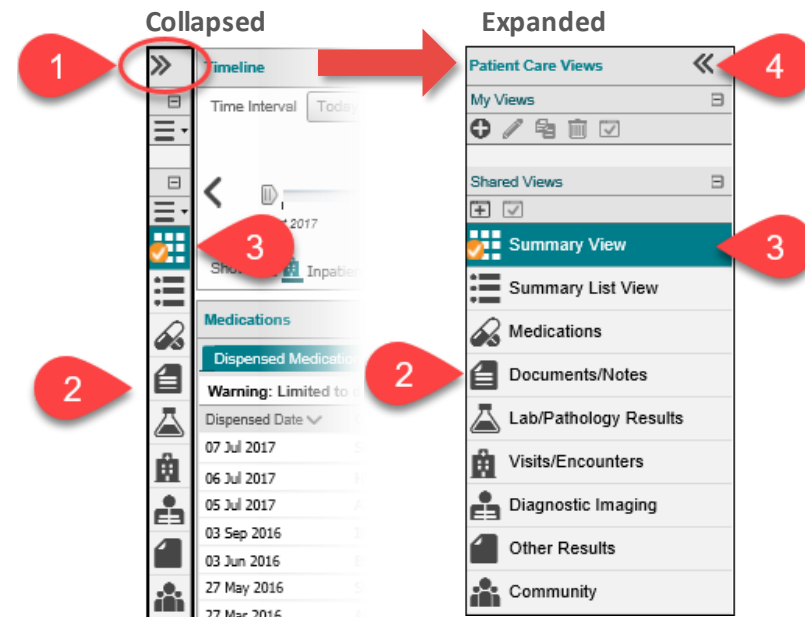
Collapsed

Expanded

1

Timeline

Time Interval Today

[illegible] 2017

Sho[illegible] Inpati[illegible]

3

Medications

Dispensed Medication

Warning: Limited to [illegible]

Dispensed Date

07 Jul 2017

06 Jul 2017

05 Jul 2017

03 Sep 2016

03 Jun 2016

27 May 2016

27 Mar 2016

2

Patient Care Views

4

My Views

Shared Views

Summary View

3

Summary List View

Medications

2

Documents/Notes

Lab/Pathology Results

Visits/Encounters

Diagnostic Imaging

Other Results

Community